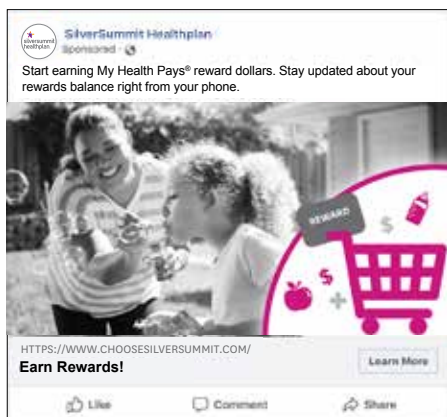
silversummit healthplan

SilverSummit Healthplan
Sponsored ·

Start earning My Health Pays® reward dollars. Stay updated about your rewards balance right from your phone.

REWARD

$

$

HTTPS://WWW.CHOOSESILVERSUMMIT.COM/
Earn Rewards!

Learn More

Like

Comment

Share